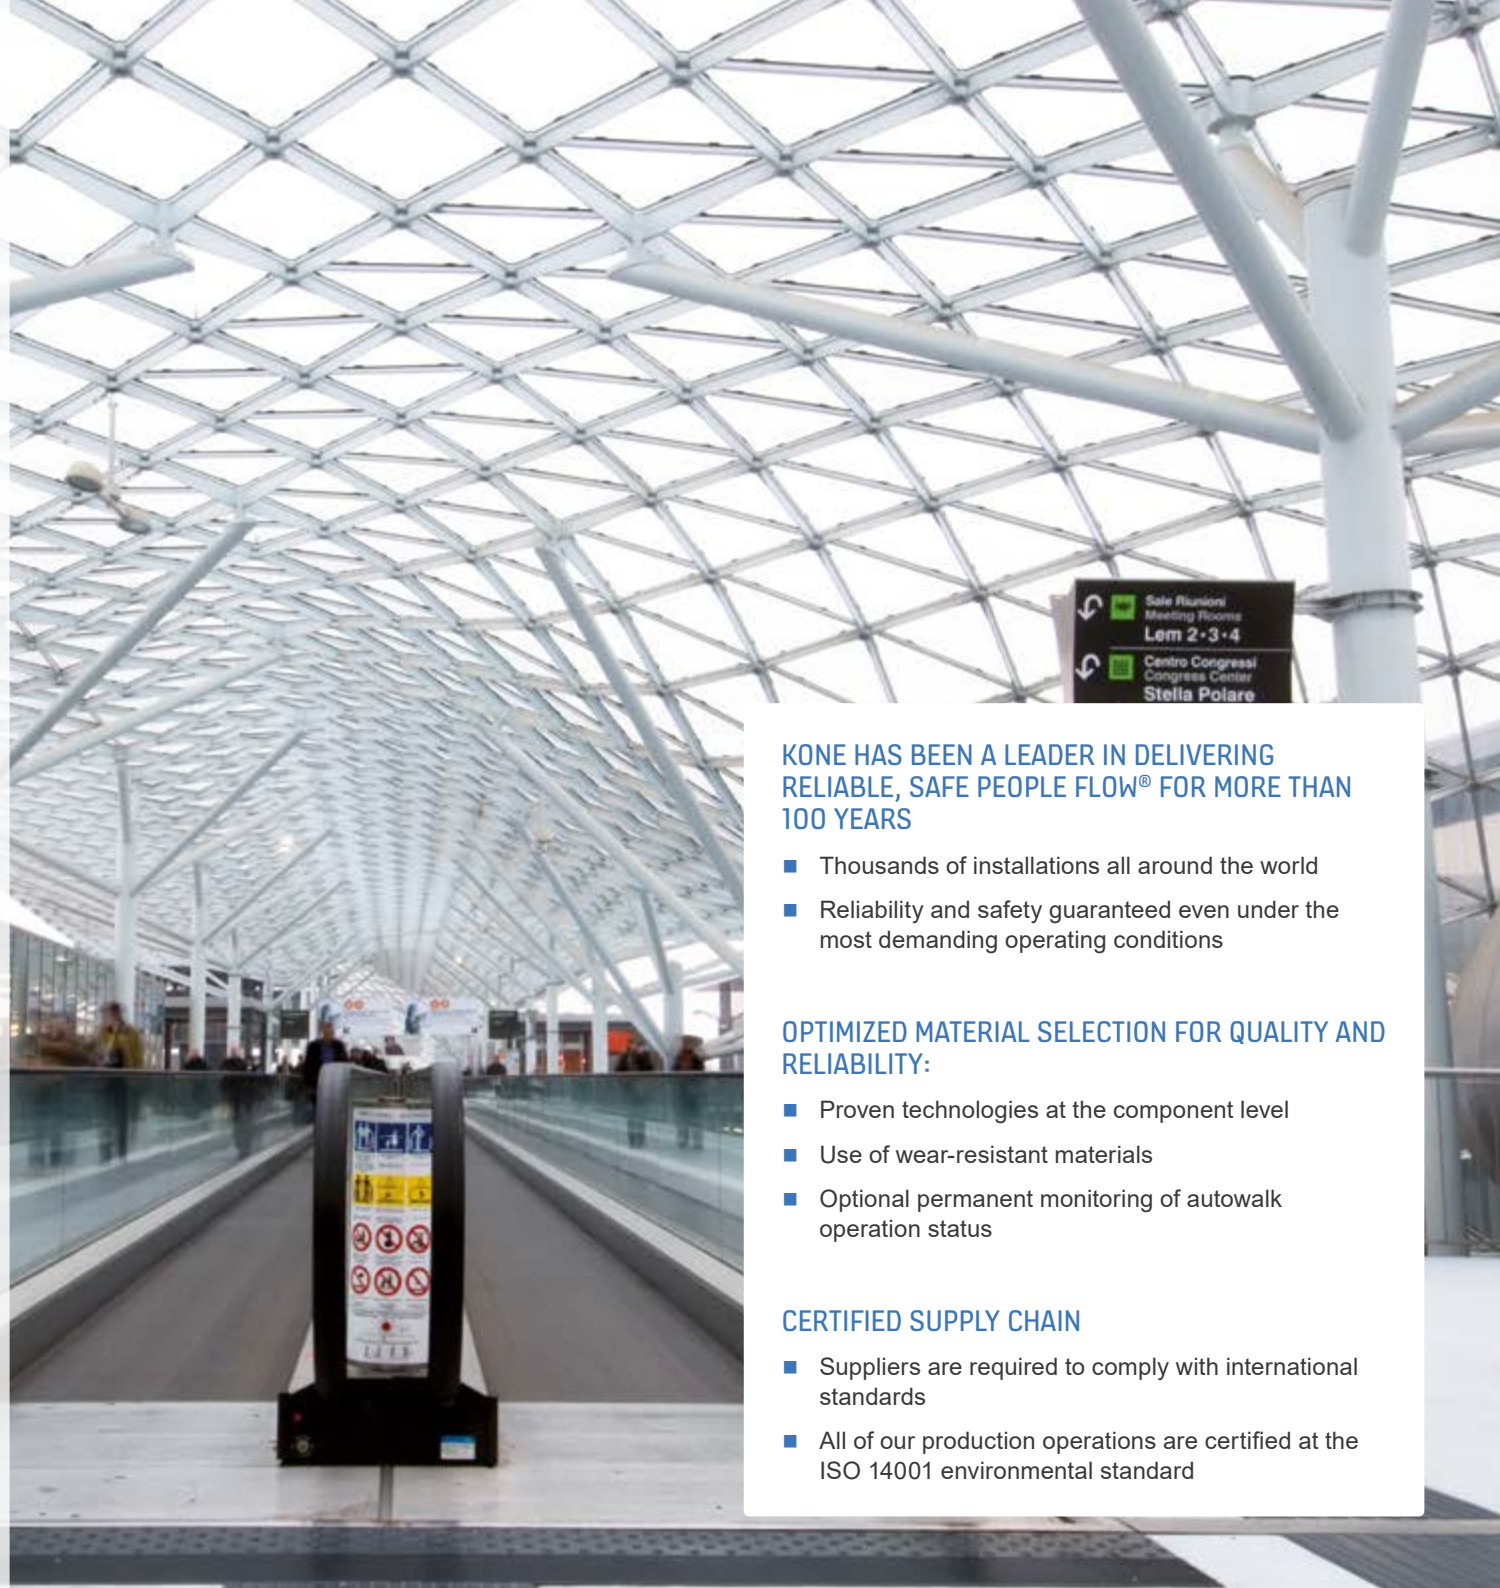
Sale Riunioni
Meeting Rooms
Lem 2·3·4

Centro Congressi
Congress Center
Stella Polare

KONE HAS BEEN A LEADER IN DELIVERING RELIABLE, SAFE PEOPLE FLOW® FOR MORE THAN 100 YEARS

■ Thousands of installations all around the world

■ Reliability and safety guaranteed even under the most demanding operating conditions

OPTIMIZED MATERIAL SELECTION FOR QUALITY AND RELIABILITY:

■ Proven technologies at the component level

■ Use of wear-resistant materials

■ Optional permanent monitoring of autowalk operation status

CERTIFIED SUPPLY CHAIN

■ Suppliers are required to comply with international standards

■ All of our production operations are certified at the ISO 14001 environmental standard